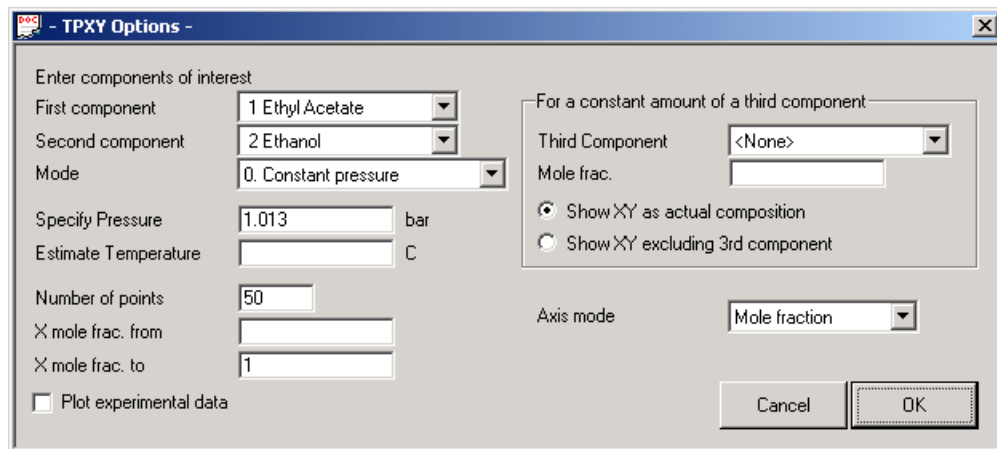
- TPXY Options -

Enter components of interest

First component | 1 Ethyl Acetate
Second component | 2 Ethanol
Mode | 0. Constant pressure

Specify Pressure | 1.013 | bar
Estimate Temperature | | C

Number of points | 50
X mole frac. from |
X mole frac. to | 1

Plot experimental data

For a constant amount of a third component

Third Component | <None>
Mole frac.

Show XY as actual composition
Show XY excluding 3rd component

Axis mode | Mole fraction

Cancel
OK